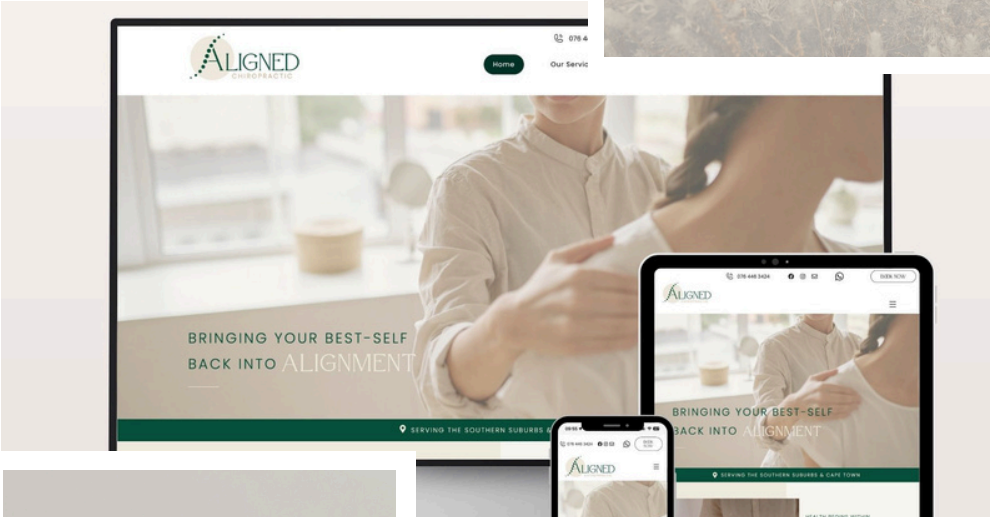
ALIGNED
CHIROPRACTIC

076 4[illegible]

Home

Our Servic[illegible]

BRINGING YOUR BEST-SELF
BACK INTO ALIGNMENT

SERVING THE SOUTHERN SUBURBS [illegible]

076 446 3424

BOOK NOW

ALIGNED

BRINGING YOUR BEST-SELF
BACK INTO ALIGNMENT

SERVING THE SOUTHERN SUBURBS & CAPE TOWN

ALIGNED